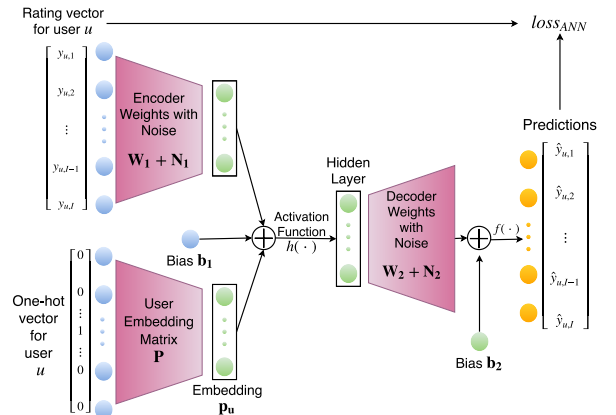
Rating vector for user $u$

$loss_{ANN}$

$y_{u,1}$
$y_{u,2}$
$\vdots$
$y_{u,I-1}$
$y_{u,I}$

Encoder Weights with Noise
$\mathbf{W_1} + \mathbf{N_1}$

Predictions

$\hat{y}_{u,1}$
$\hat{y}_{u,2}$
$\vdots$
$\hat{y}_{u,I-1}$
$\hat{y}_{u,I}$

Hidden Layer

Decoder Weights with Noise
$\mathbf{W_2} + \mathbf{N_2}$

Activation Function
$h(\cdot)$

$f(\cdot)$

Bias $\mathbf{b_1}$

One-hot vector for user $u$

0
0
$\vdots$
1
$\vdots$
0
0

User Embedding Matrix
$\mathbf{P}$

Embedding
$\mathbf{p_u}$

Bias $\mathbf{b_2}$